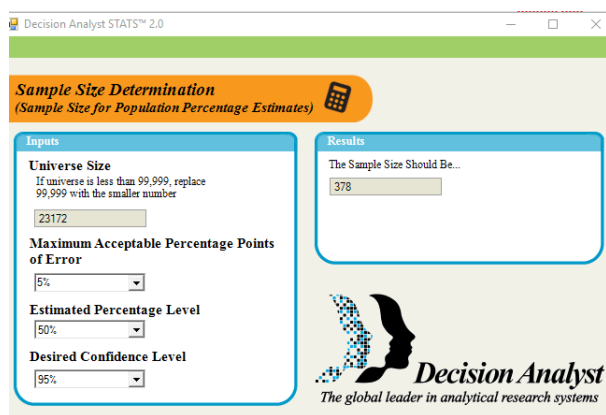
Decision Analyst STATS™ 2.0

Sample Size Determination
(Sample Size for Population Percentage Estimates)

Inputs

Universe Size
If universe is less than 99,999, replace 99,999 with the smaller number

23172

Maximum Acceptable Percentage Points of Error

5%

Estimated Percentage Level

50%

Desired Confidence Level

95%

Results

The Sample Size Should Be...

378

Decision Analyst
The global leader in analytical research systems